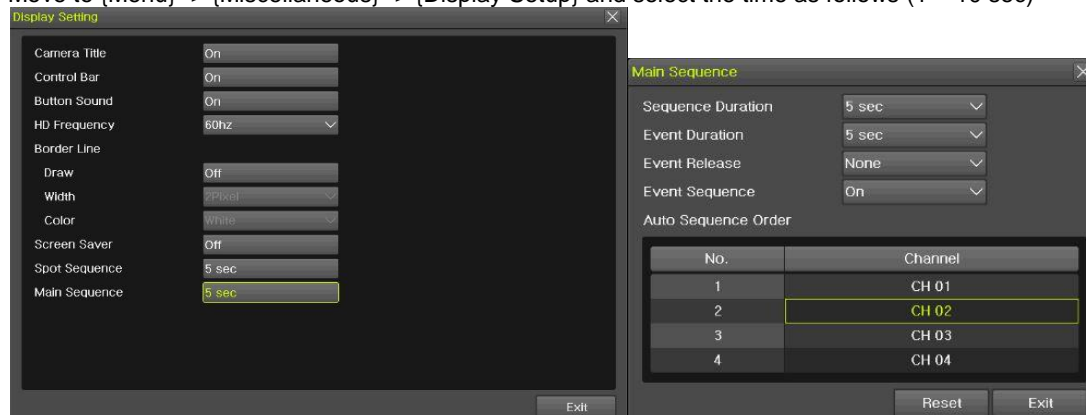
Move to (Menu) → (Miscellaneous) → (Display Setup) and select the time as follows (1 ~ 10 sec)

Display Setting

Camera Title On
Control Bar On
Button Sound On
HD Frequency 60hz
Border Line
Draw Off
Width 2Pixel
Color White
Screen Saver Off
Spot Sequence 5 sec
Main Sequence 5 sec

Exit

Main Sequence

Sequence Duration 5 sec
Event Duration 5 sec
Event Release None
Event Sequence On
Auto Sequence Order

| No. | Channel |
|---|---|
| 1 | CH 01 |
| 2 | CH 02 |
| 3 | CH 03 |
| 4 | CH 04 |

Reset Exit